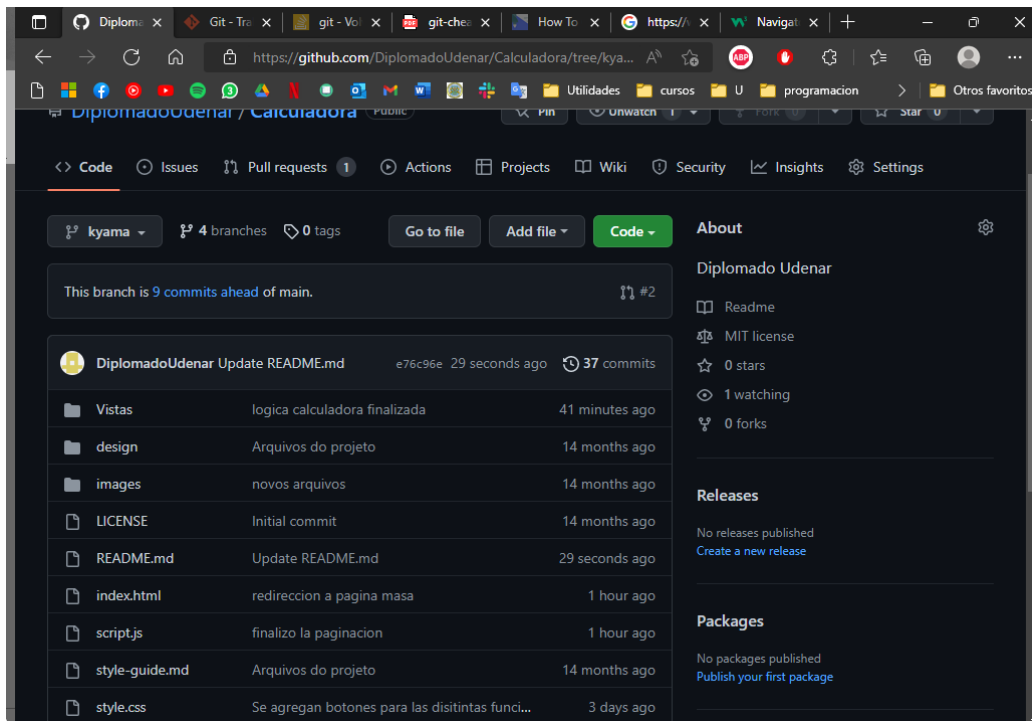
Diploma | Git - Tra | git - Vol | git-chea | How To | https://\ | Navigat

https://github.com/DiplomadoUdenar/Calculadora/tree/kya...

Utilidades | cursos | U | programacion | Otros favoritos

DiplomadoUdenar / Calculadora Public

Pin | Unwatch 1 | Fork 0 | Star 0

Code | Issues | Pull requests 1 | Actions | Projects | Wiki | Security | Insights | Settings

kyama | 4 branches | 0 tags | Go to file | Add file | Code

This branch is 9 commits ahead of main. | #2

DiplomadoUdenar Update README.md | e76c96e 29 seconds ago | 37 commits

| | | |
|---|---|---|
| Vistas | logica calculadora finalizada | 41 minutes ago |
| design | Arquivos do projeto | 14 months ago |
| images | novos arquivos | 14 months ago |
| LICENSE | Initial commit | 14 months ago |
| README.md | Update README.md | 29 seconds ago |
| index.html | redireccion a pagina masa | 1 hour ago |
| script.js | finalizo la paginacion | 1 hour ago |
| style-guide.md | Arquivos do projeto | 14 months ago |
| style.css | Se agregan botones para las disitintas funci... | 3 days ago |

About

Diplomado Udenar

Readme

MIT license

0 stars

1 watching

0 forks

Releases

No releases published
Create a new release

Packages

No packages published
Publish your first package